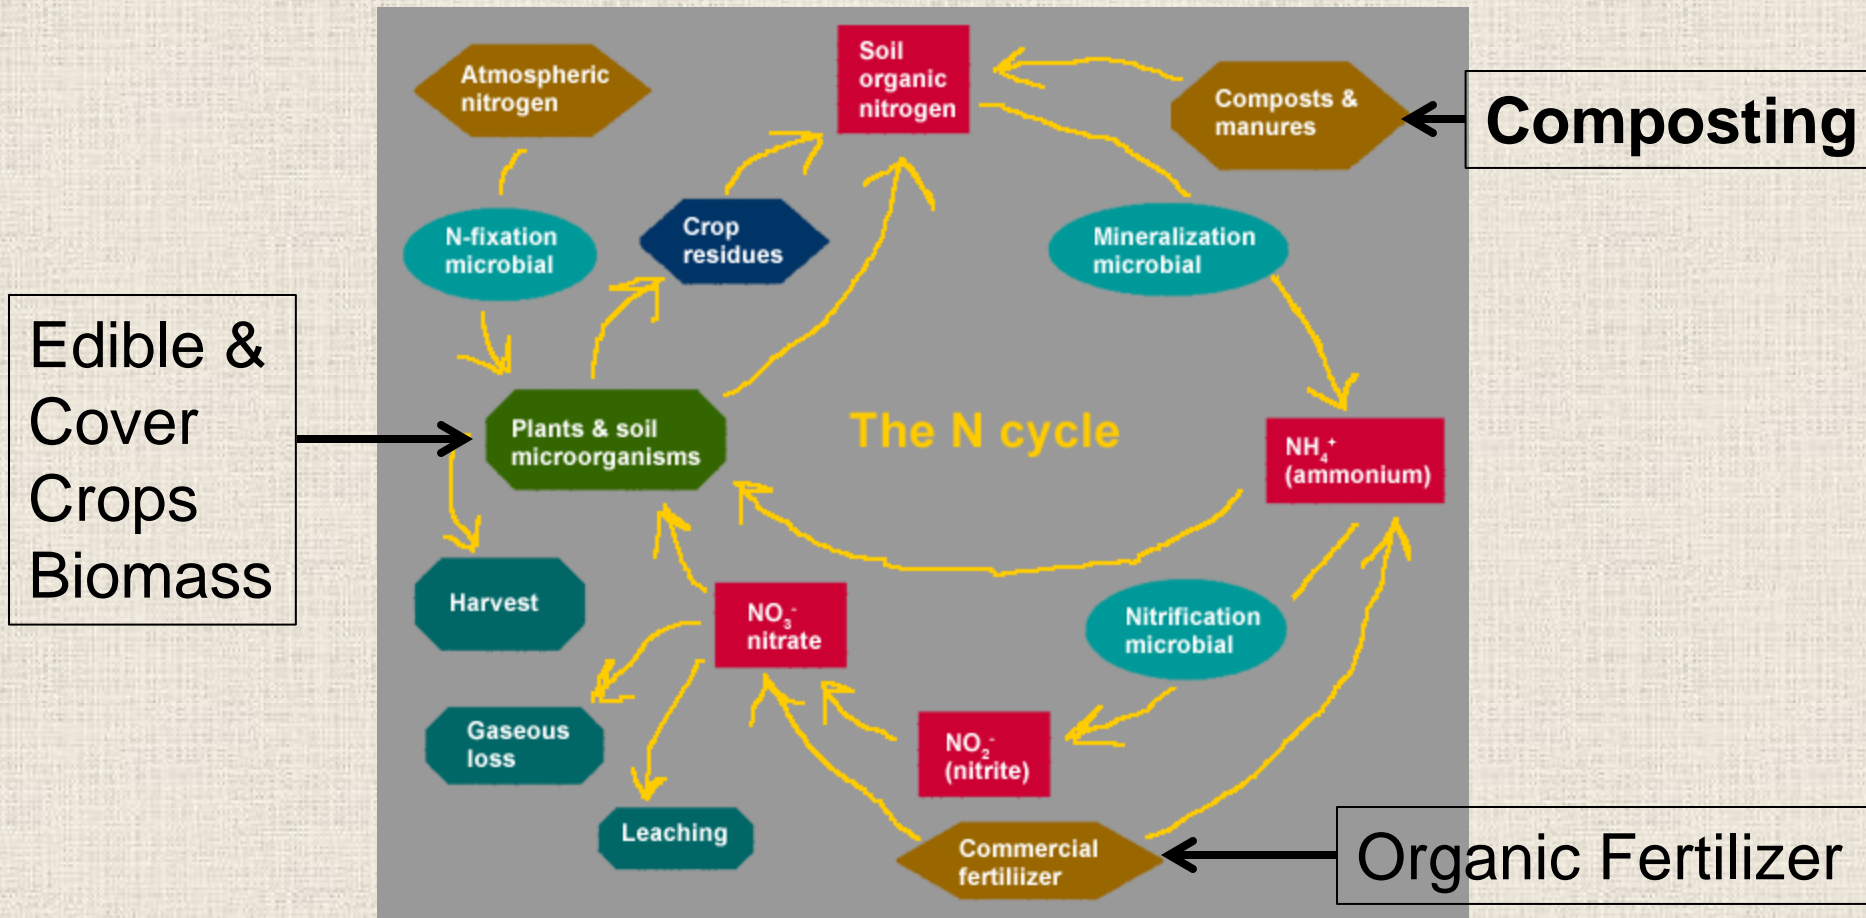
Atmospheric nitrogen

Soil organic nitrogen

Composts & manures

Composting

N-fixation microbial

Crop residues

Mineralization microbial

Edible & Cover Crops Biomass

Plants & soil microorganisms

The N cycle

$NH_4^+$ (ammonium)

Harvest

$NO_3^-$ nitrate

Nitrification microbial

Gaseous loss

$NO_2^-$ (nitrite)

Leaching

Commercial fertilizer

Organic Fertilizer